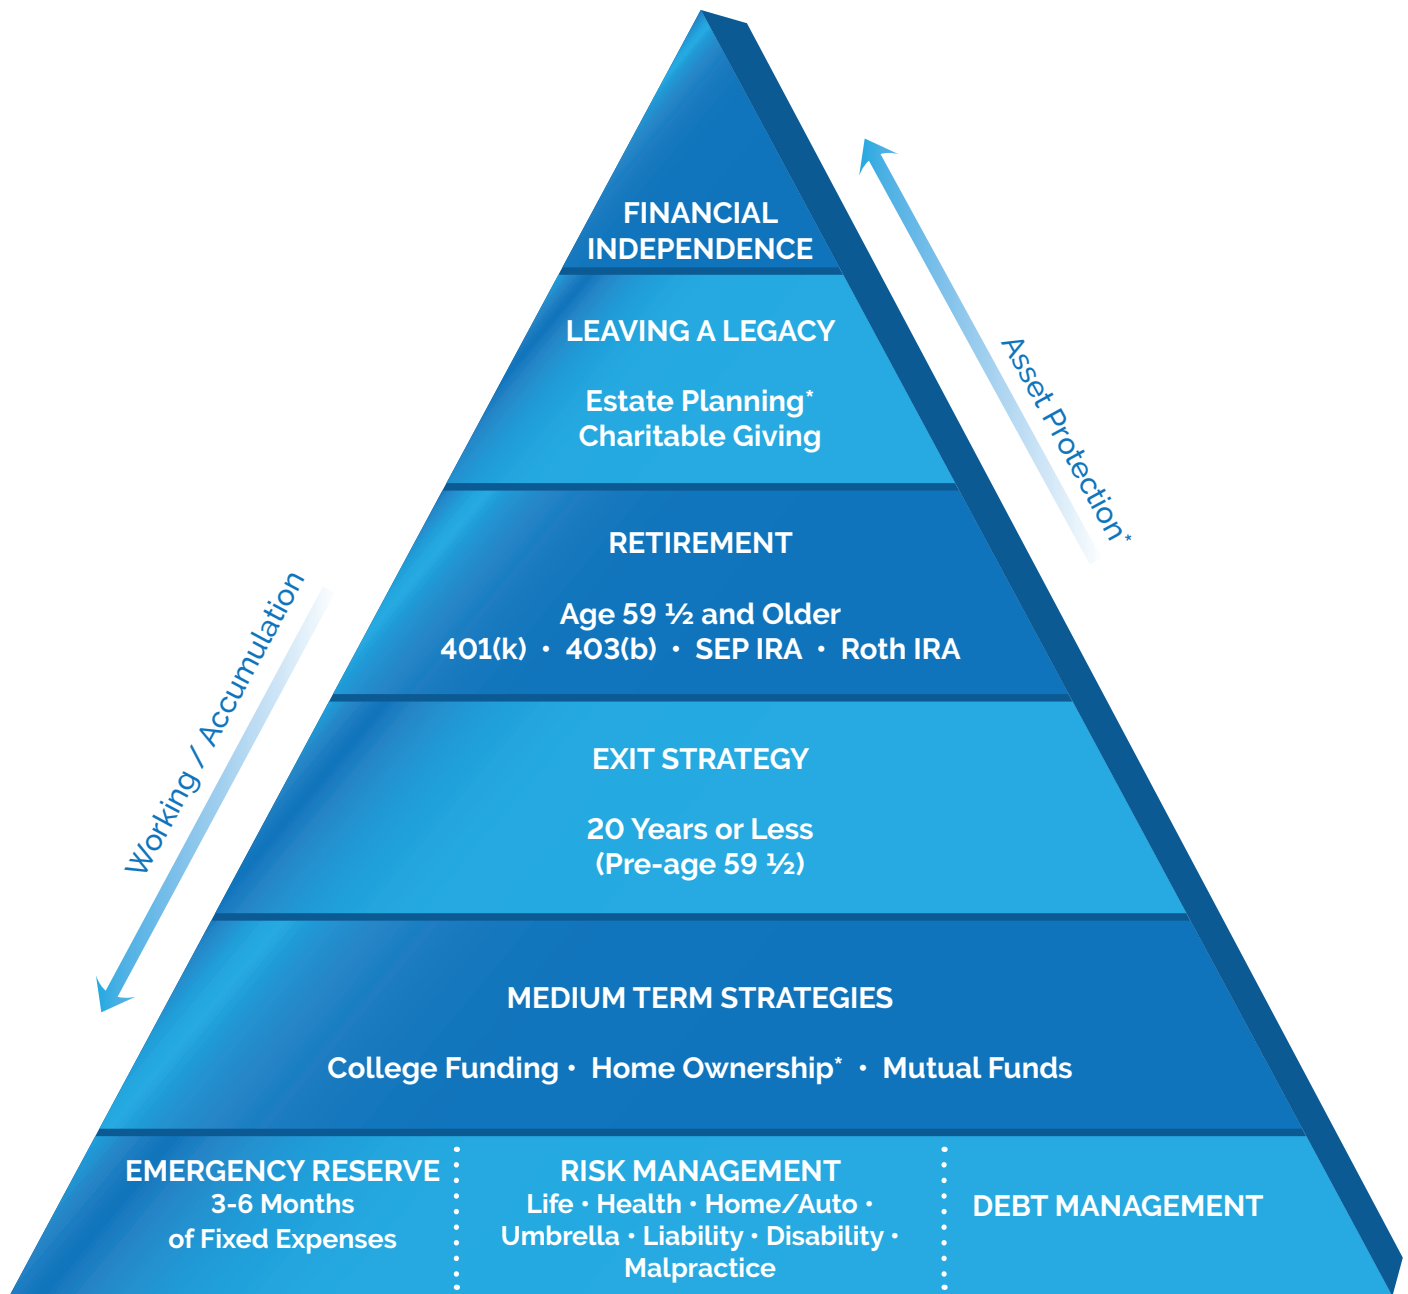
FINANCIAL INDEPENDENCE

LEAVING A LEGACY

Estate Planning*
Charitable Giving

RETIREMENT

Age 59 ½ and Older
401(k) • 403(b) • SEP IRA • Roth IRA

EXIT STRATEGY

20 Years or Less
(Pre-age 59 ½)

MEDIUM TERM STRATEGIES

College Funding • Home Ownership* • Mutual Funds

EMERGENCY RESERVE
3-6 Months
of Fixed Expenses

RISK MANAGEMENT
Life • Health • Home/Auto • Umbrella • Liability • Disability • Malpractice

DEBT MANAGEMENT

Working / Accumulation

Asset Protection*